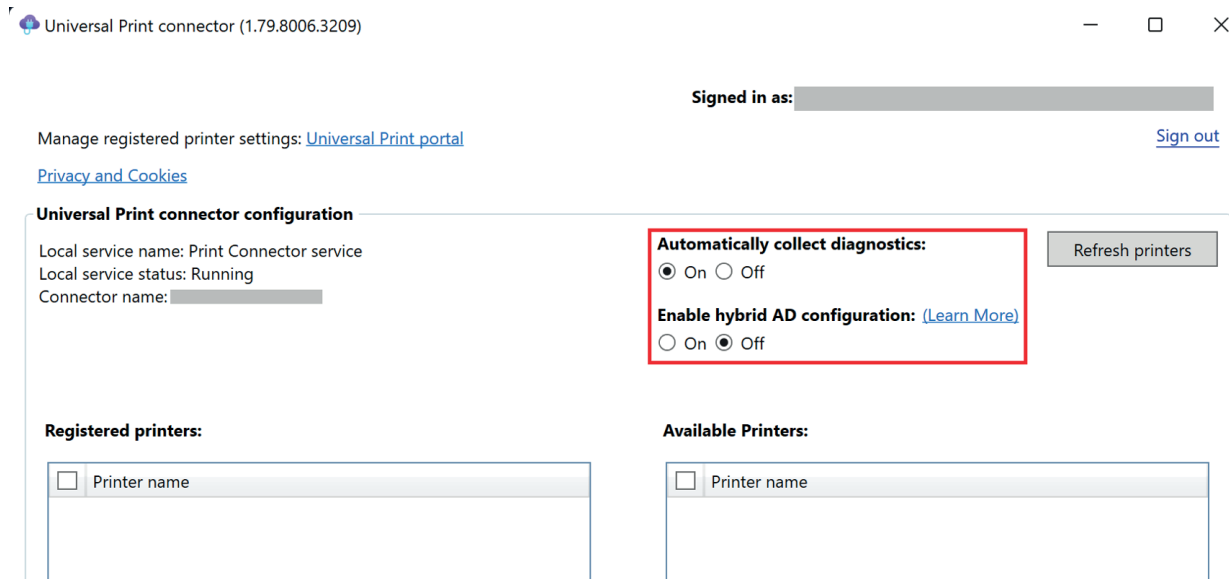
Universal Print connector (1.79.8006.3209)

Signed in as:

Manage registered printer settings: Universal Print portal

Sign out

Privacy and Cookies

Universal Print connector configuration

Local service name: Print Connector service
Local service status: Running
Connector name:

Automatically collect diagnostics:
On Off

Enable hybrid AD configuration: (Learn More)
On Off

Refresh printers

Registered printers:

Printer name

Available Printers:

Printer name